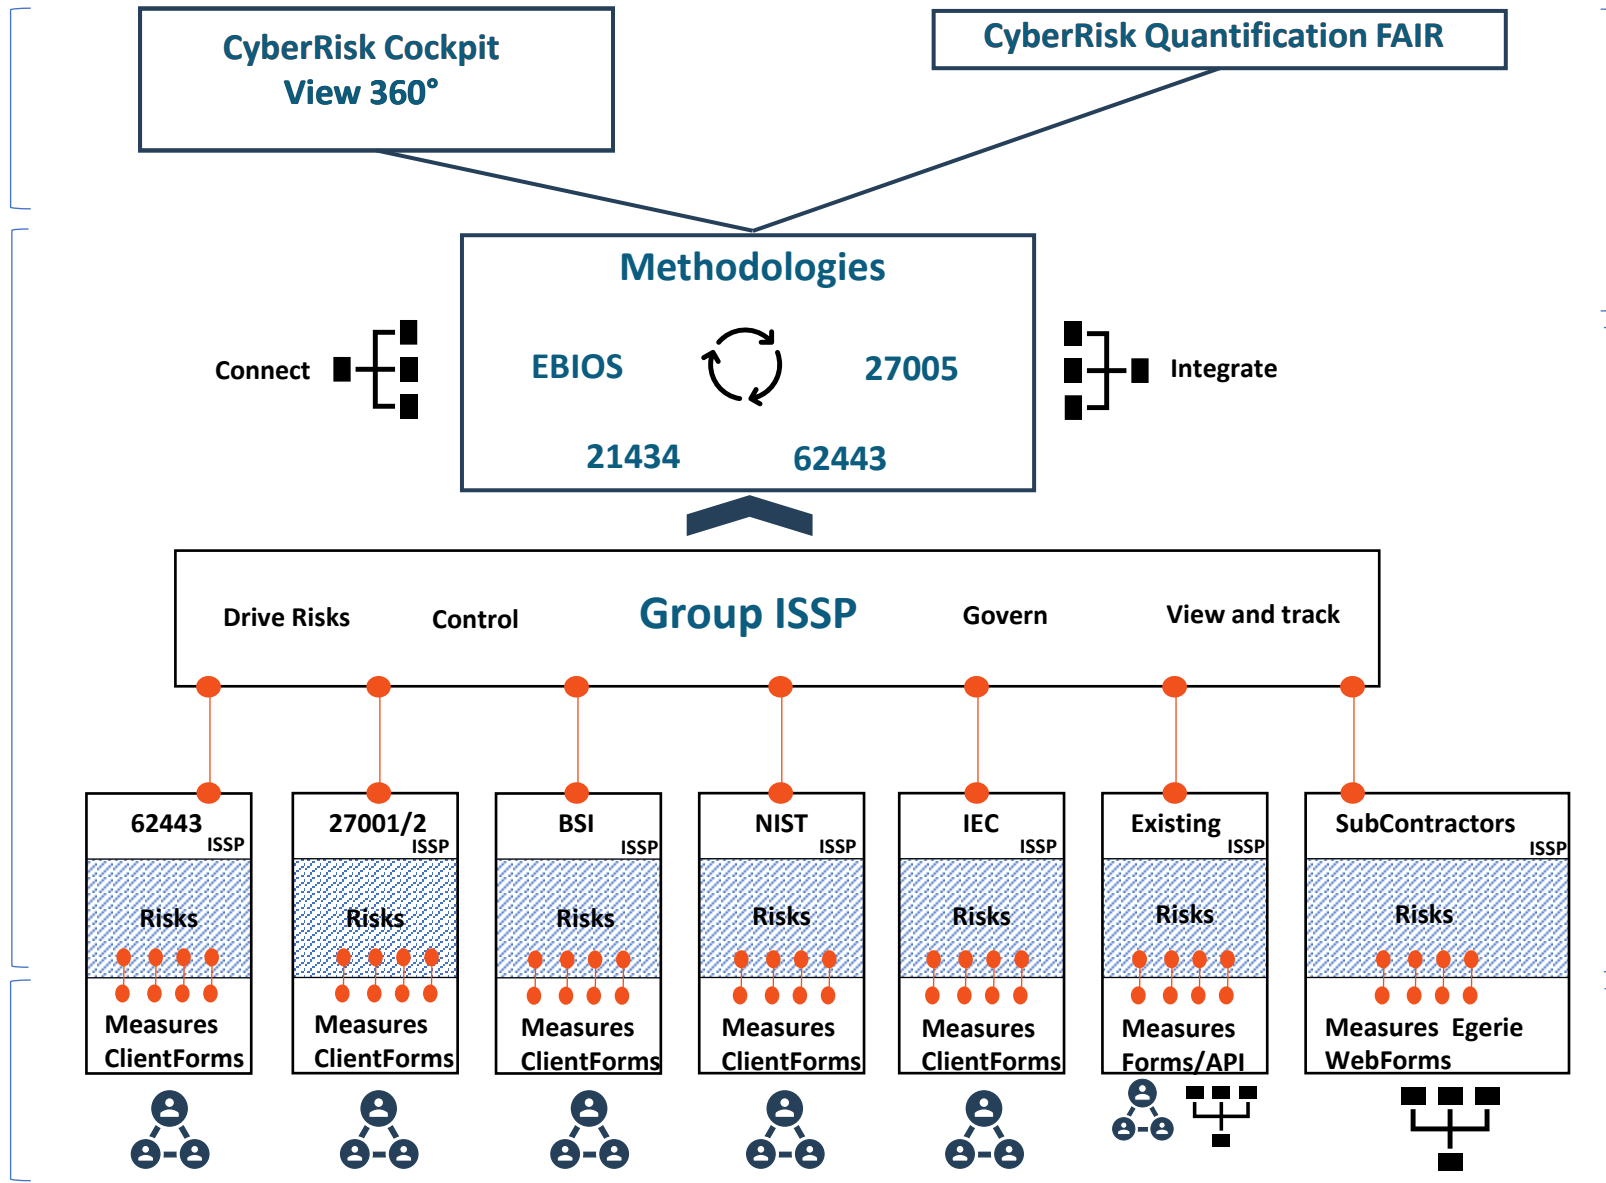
CyberRisk Cockpit
View 360°

CyberRisk Quantification FAIR

Methodologies

Connect

EBIOS

27005

Integrate

21434

62443

Drive Risks

Control

Group ISSP

Govern

View and track

62443
ISSP
Risks
Measures
ClientForms

27001/2
ISSP
Risks
Measures
ClientForms

BSI
ISSP
Risks
Measures
ClientForms

NIST
ISSP
Risks
Measures
ClientForms

IEC
ISSP
Risks
Measures
ClientForms

Existing
ISSP
Risks
Measures
Forms/API

SubContractors
ISSP
Risks
Measures Egerie
WebForms